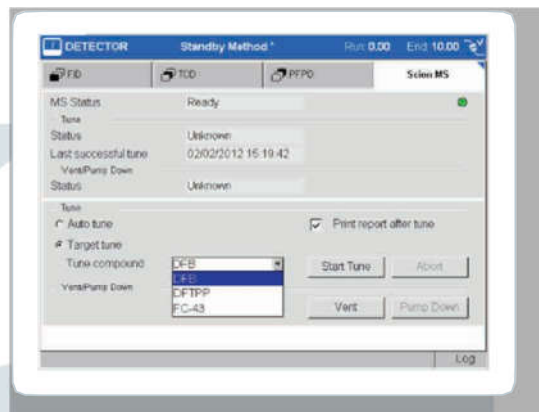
DETECTOR Standby Method * Run 0.00 End 10.00

FID | TCD | PFPD | Scion MS

MS Status Ready

Tune

Status Unknown

Last successful tune 02/02/2012 15:19:42

Vent/Pump Down

Status Unknown

Tune

Auto tune

Print report after tune

Target tune

Tune compound DFB

DFB

DFTPP

FC-43

Start Tune

Abort

Vent/Pump Down

Vent

Pump Down

Log